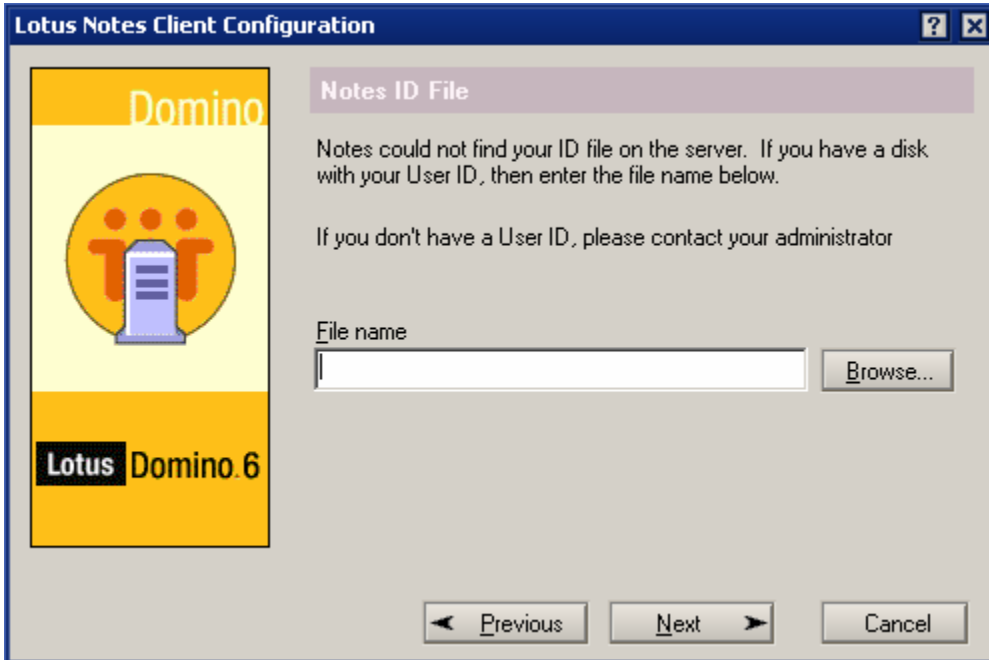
Lotus Notes Client Configuration

?

Domino

Lotus Domino.6

Notes ID File

Notes could not find your ID file on the server. If you have a disk with your User ID, then enter the file name below.

If you don't have a User ID, please contact your administrator

File name

Browse...

Previous

Next

Cancel